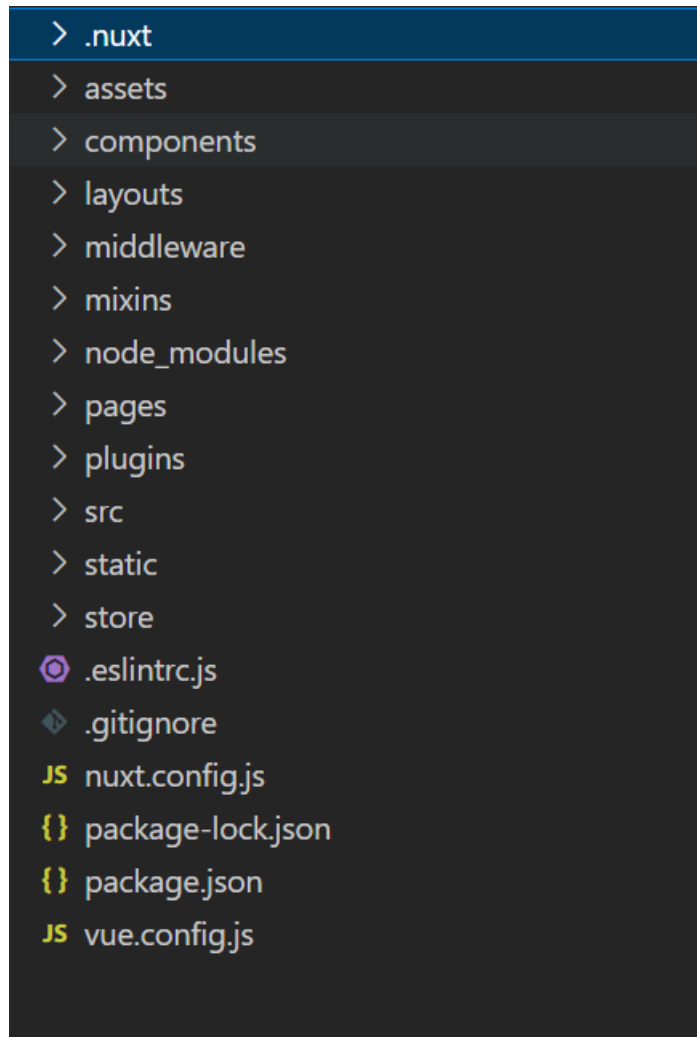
> .nuxt
> assets
> components
> layouts
> middleware
> mixins
> node_modules
> pages
> plugins
> src
> static
> store
.eslintrc.js
.gitignore
JS nuxt.config.js
{} package-lock.json
{} package.json
JS vue.config.js